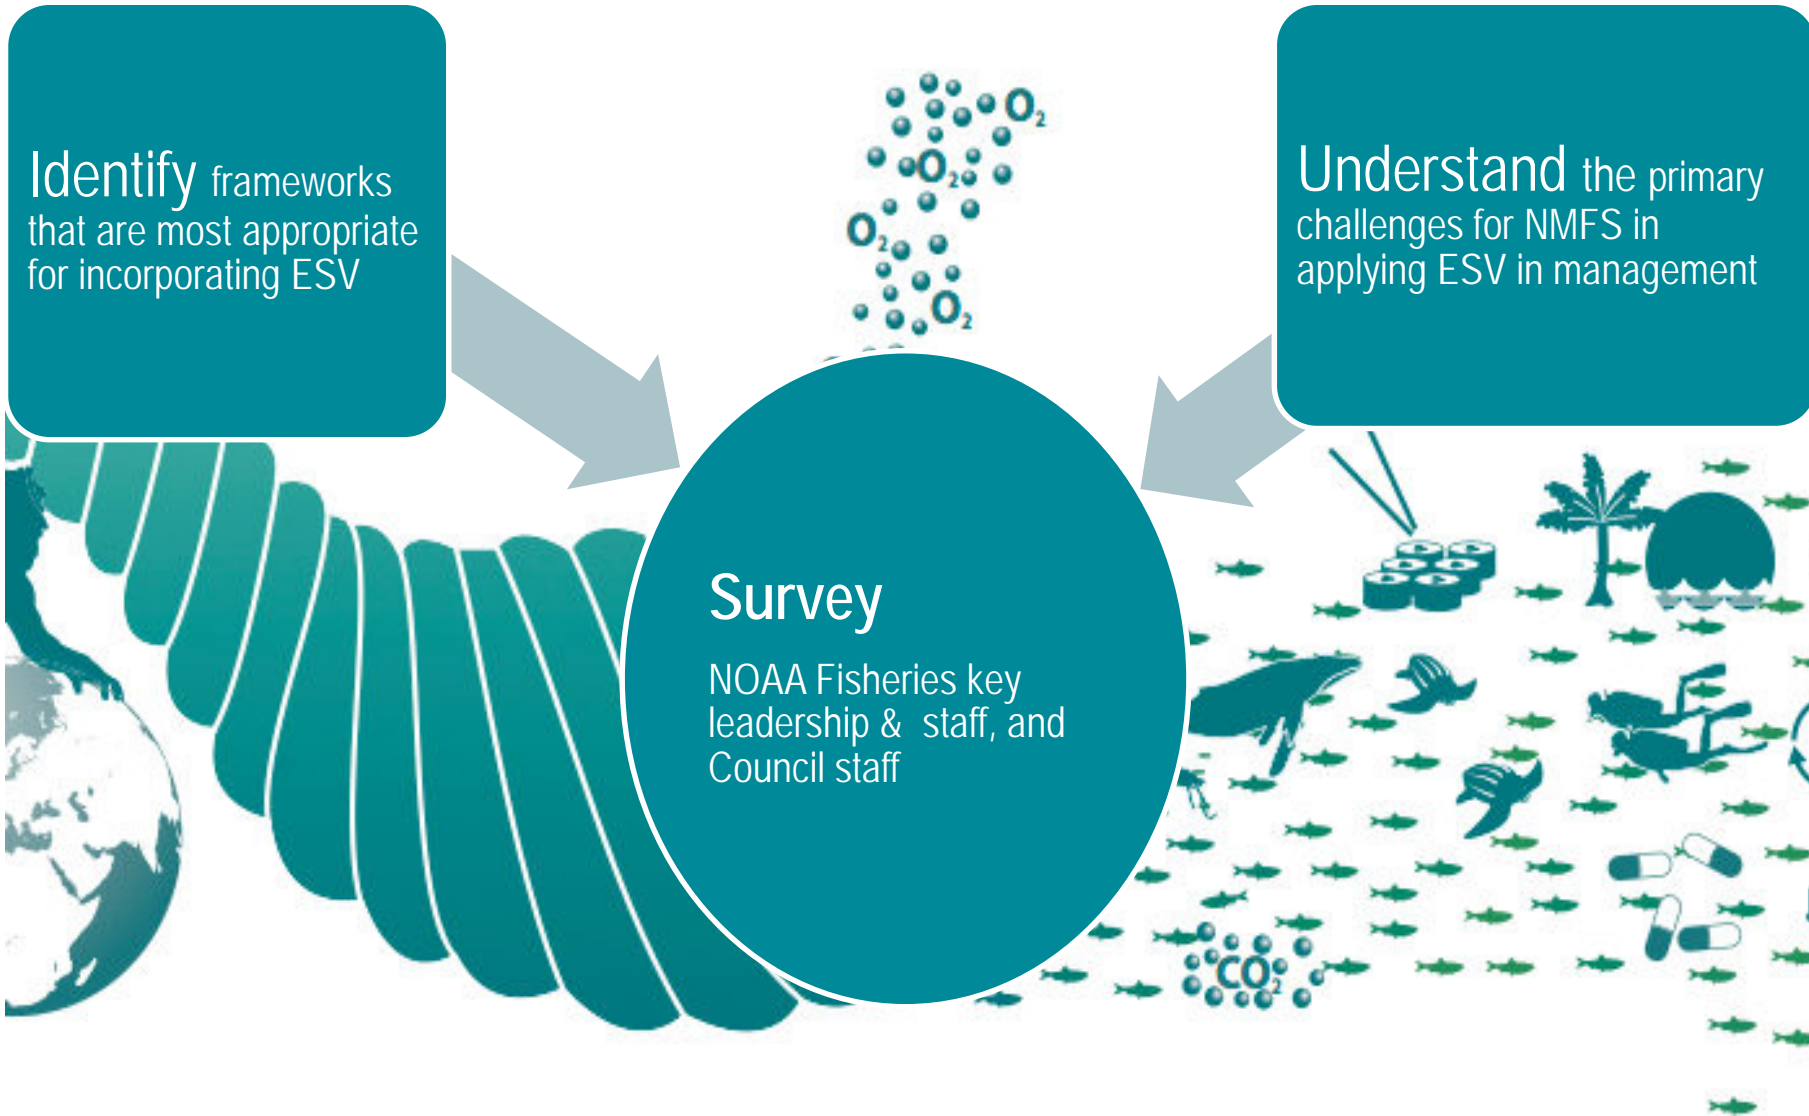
Identify frameworks that are most appropriate for incorporating ESV

$O_2$ $O_2$ $O_2$ $O_2$

Understand the primary challenges for NMFS in applying ESV in management

Survey

NOAA Fisheries key leadership & staff, and Council staff

$CO_2$